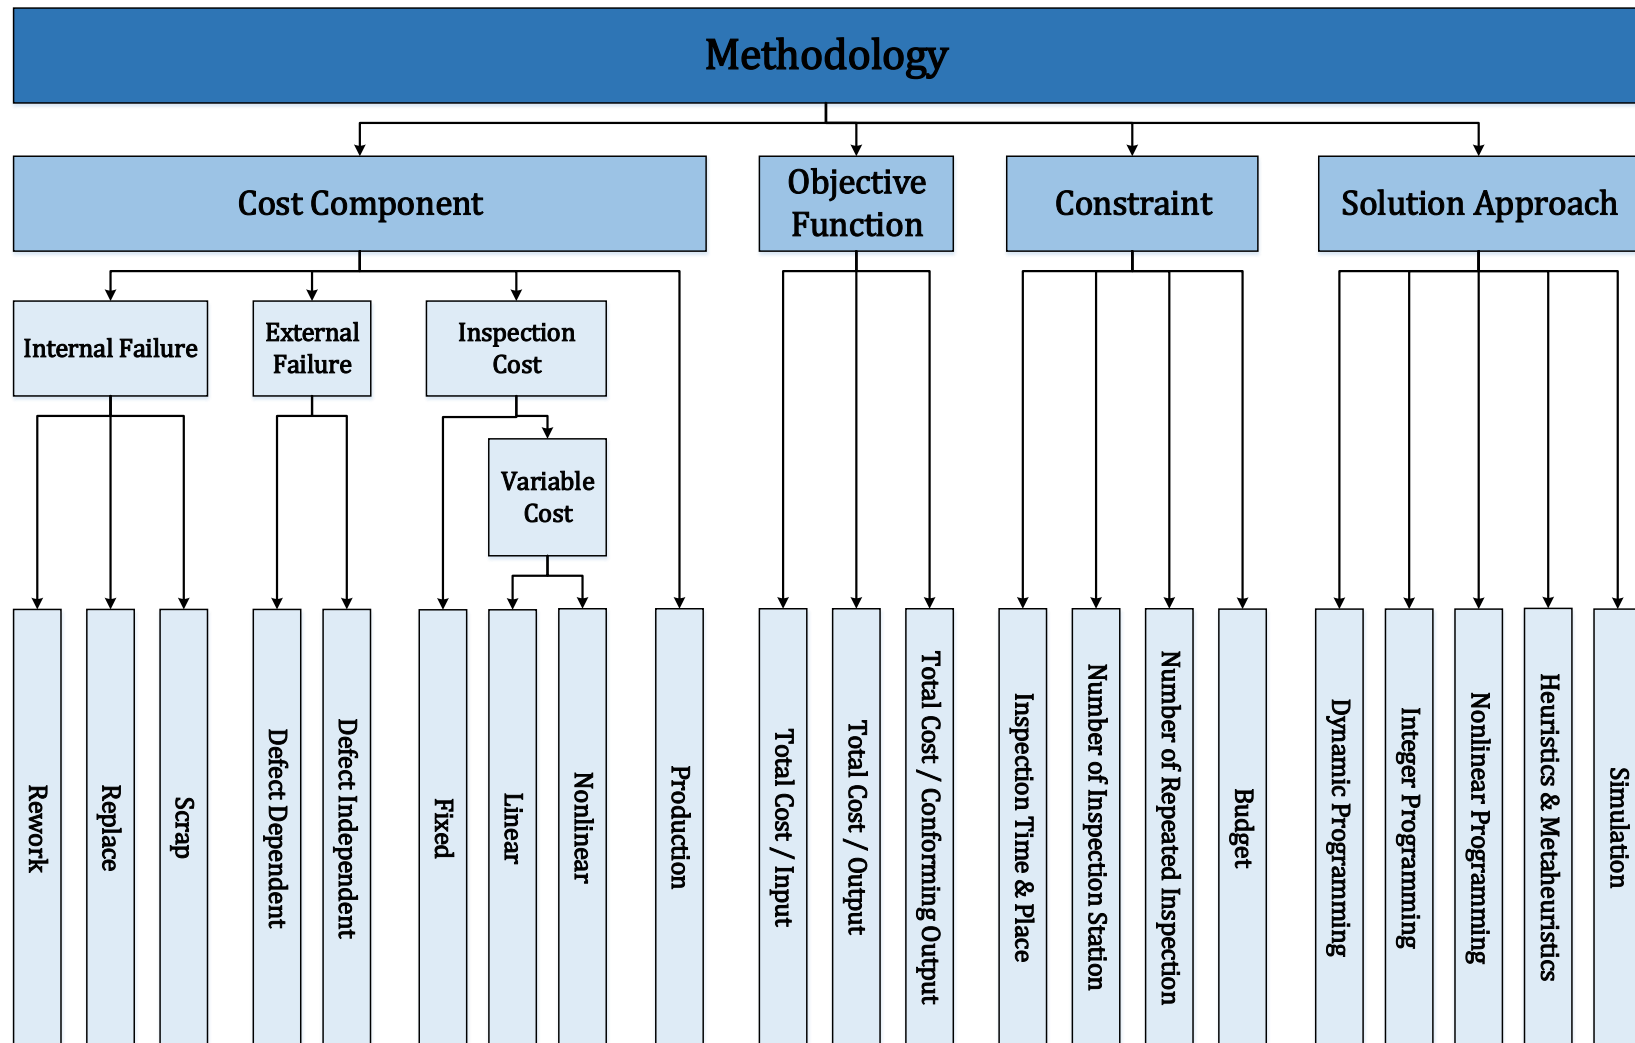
Methodology

Cost Component

Objective Function

Constraint

Solution Approach

Internal Failure

External Failure

Inspection Cost

Variable Cost

Rework

Replace

Scrap

Defect Dependent

Defect Independent

Fixed

Linear

Nonlinear

Production

Total Cost / Input

Total Cost / Output

Total Cost / Conforming Output

Inspection Time & Place

Number of Inspection Station

Number of Repeated Inspection

Budget

Dynamic Programming

Integer Programming

Nonlinear Programming

Heuristics & Metaheuristics

Simulation